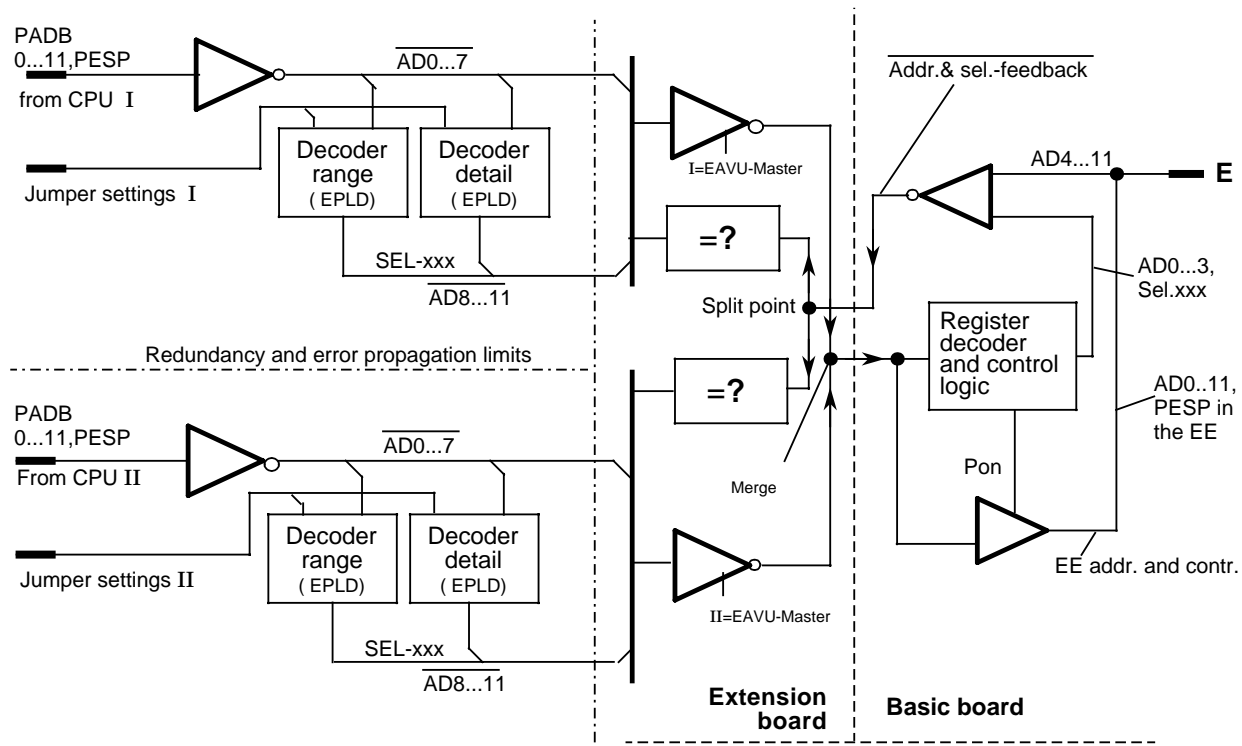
PADB 0...11,PESP
from CPU I

$\overline{AD0...7}$

Decoder range (EPLD)

Decoder detail (EPLD)

Jumper settings I

SEL-xxx

$\overline{AD8...11}$

I=EAVU-Master

=?

$\overline{Addr.\& sel.-feedback}$

AD4...11

E

AD0...3, Sel.xxx

Split point

Register decoder and control logic

Redundancy and error propagation limits

=?

PADB 0...11,PESP
From CPU II

$\overline{AD0...7}$

Merge

AD0..11, PESP in the EE

Pon

Decoder range (EPLD)

Decoder detail (EPLD)

Jumper settings II

EE addr. and contr.

II=EAVU-Master

SEL-xxx

$\overline{AD8...11}$

Extension board

Basic board